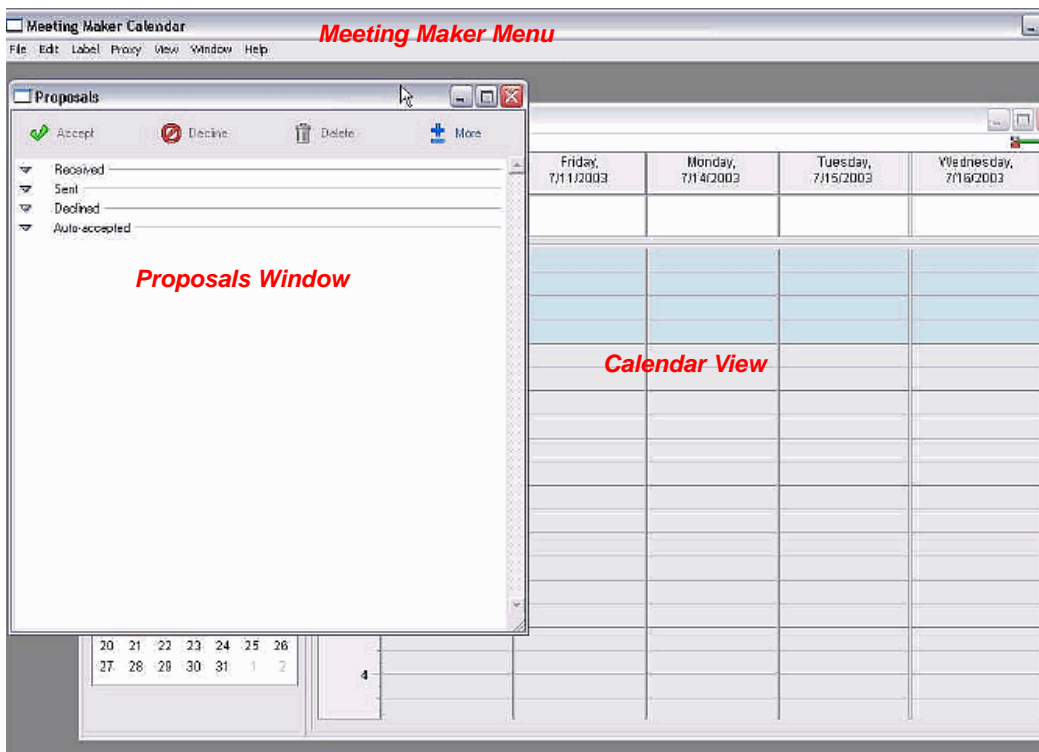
Meeting Maker Calendar
Meeting Maker Menu
File Edit Label Proxy View Window Help

Proposals

Accept Decline Delete More

Received
Sent
Declined
Auto-accepted

Proposals Window

| Friday, 7/11/2003 | Monday, 7/14/2003 | Tuesday, 7/15/2003 | Wednesday, 7/16/2003 |
|---|---|---|---|

Calendar View

20 21 22 23 24 25 26
27 28 29 30 31 1 2

4